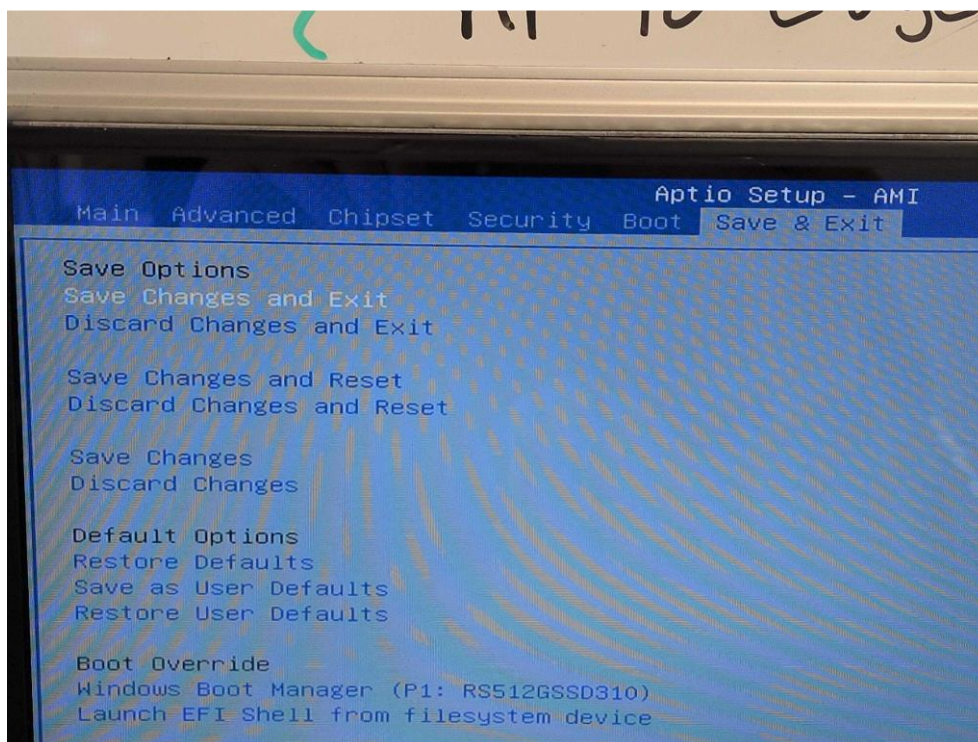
Aptio Setup - AMI

Main Advanced Chipset Security Boot Save & Exit

Save Options
Save Changes and Exit
Discard Changes and Exit

Save Changes and Reset
Discard Changes and Reset

Save Changes
Discard Changes

Default Options
Restore Defaults
Save as User Defaults
Restore User Defaults

Boot Override
Windows Boot Manager (P1: RS512GSSD310)
Launch EFI Shell from filesystem device